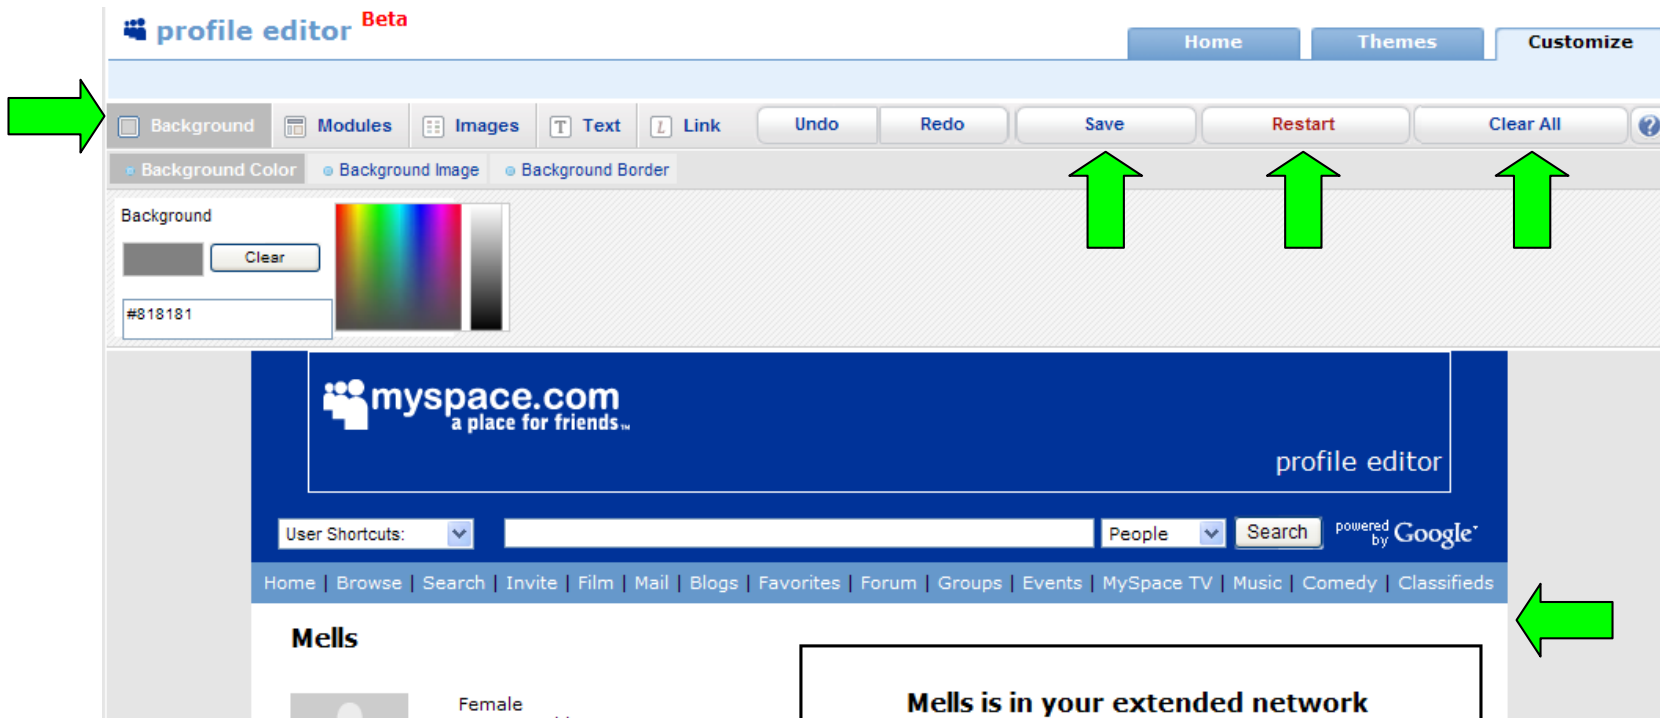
profile editor Beta

Home Themes Customize

Background Modules Images Text Link Undo Redo Save Restart Clear All

Background Color Background Image Background Border

Background

Clear

#818181

myspace.com
a place for friends

profile editor

User Shortcuts: People Search powered by Google

Home | Browse | Search | Invite | Film | Mail | Blogs | Favorites | Forum | Groups | Events | MySpace TV | Music | Comedy | Classifieds

Mells

Female

Mells is in your extended network